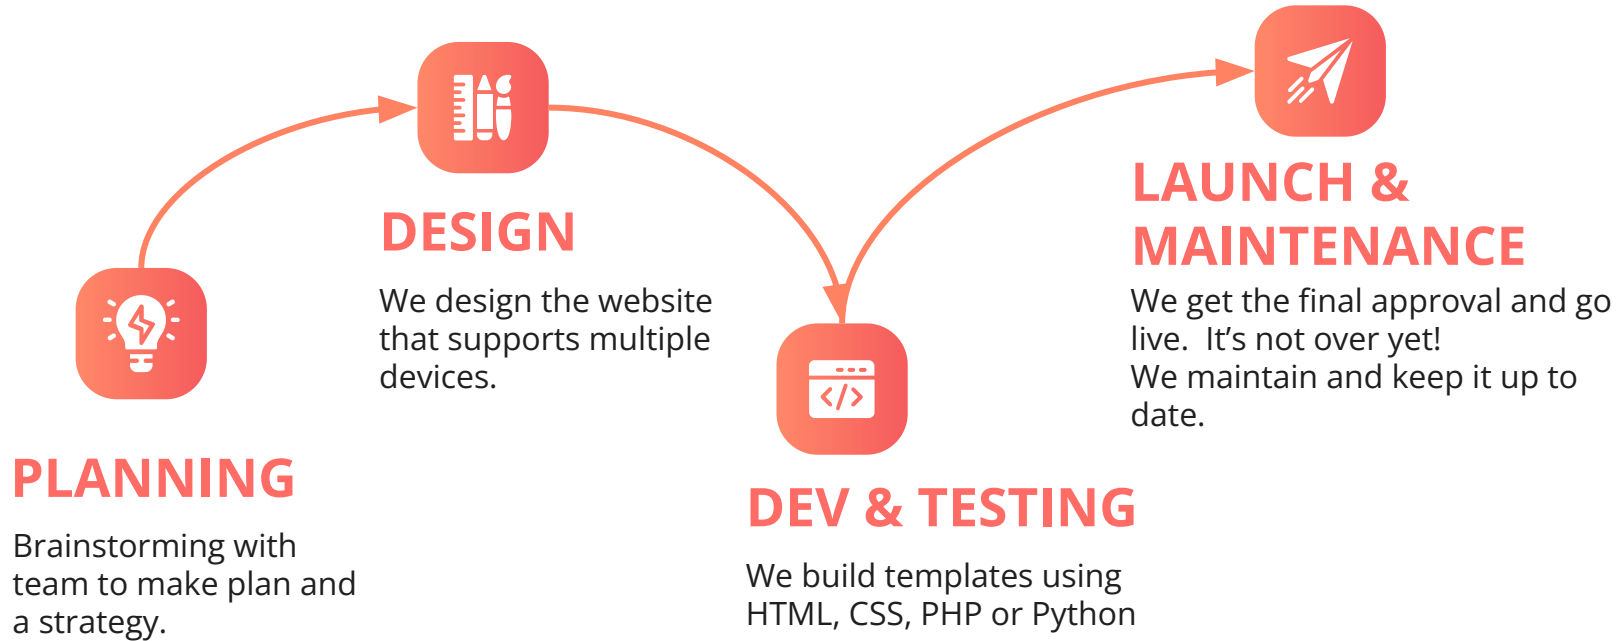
PLANNING

Brainstorming with team to make plan and a strategy.

DESIGN

We design the website that supports multiple devices.

DEV & TESTING

We build templates using HTML, CSS, PHP or Python

LAUNCH & MAINTENANCE

We get the final approval and go live.  It's not over yet!
We maintain and keep it up to date.